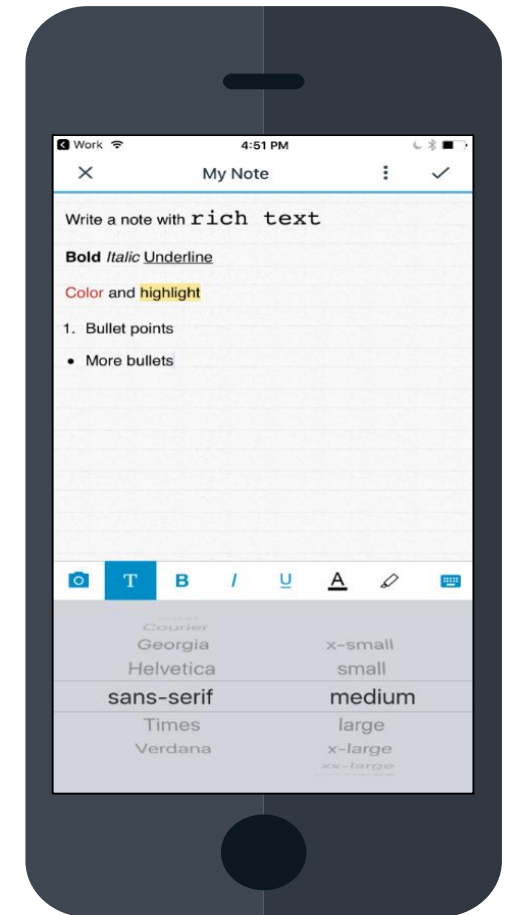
Work 4:51 PM

× My Note ⋮ ✓

Write a note with rich text

**Bold** *Italic* Underline

Color and highlight

1. Bullet points

• More bullets

T B I U A

Courier
Georgia
Helvetica
sans-serif
Times
Verdana

x-small
small
medium
large
x-large
xx-large